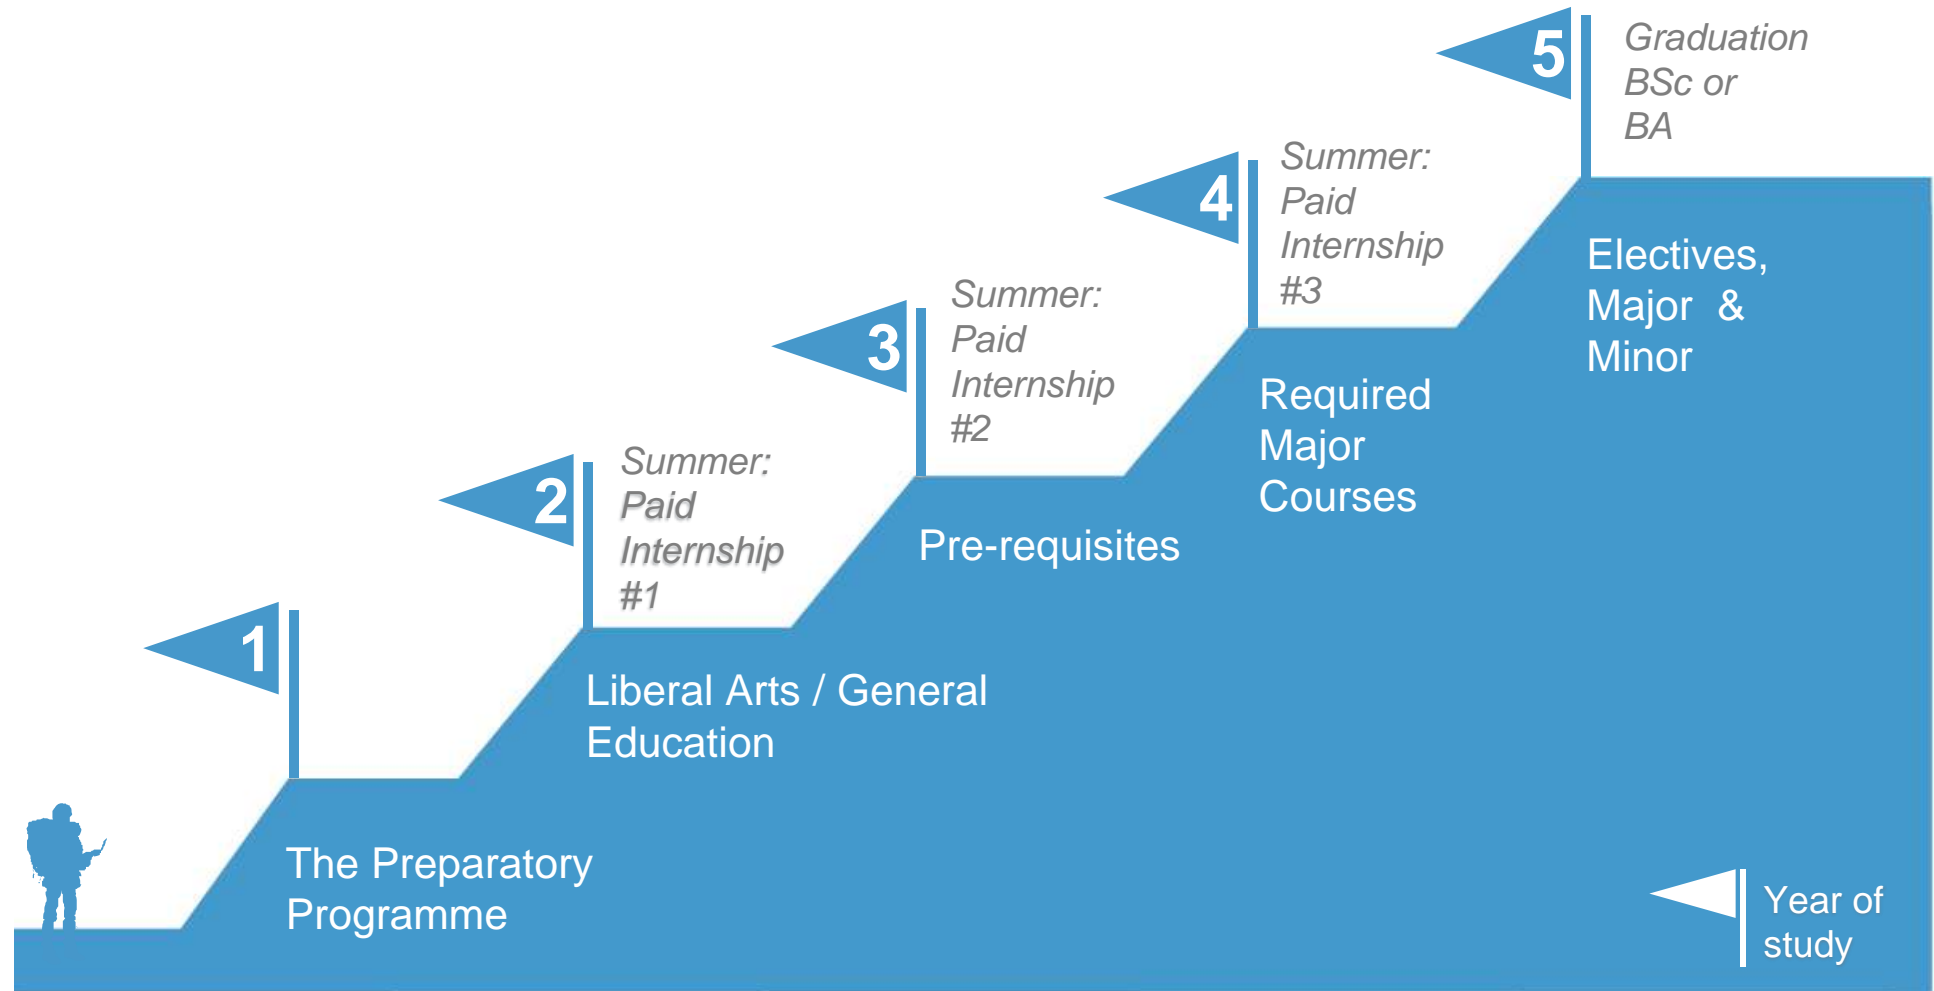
5

Graduation BSc or BA

4

Summer: Paid Internship #3

Electives, Major & Minor

3

Summer: Paid Internship #2

Required Major Courses

2

Summer: Paid Internship #1

Pre-requisites

1

Liberal Arts / General Education

The Preparatory Programme

Year of study